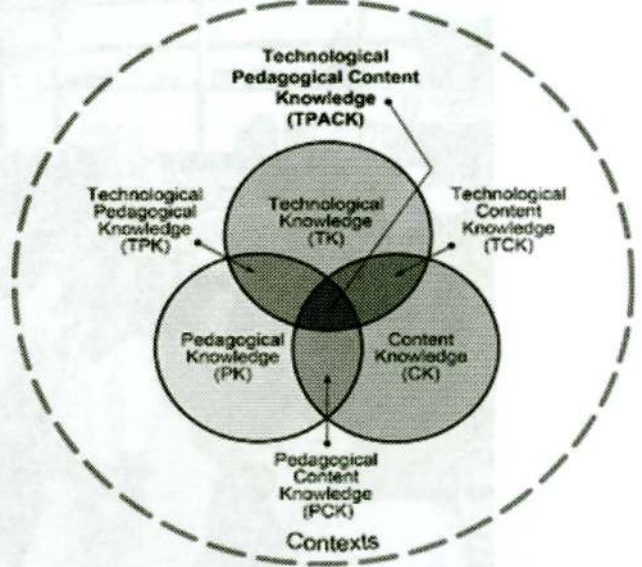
Technological Pedagogical Content Knowledge (TPACK)

Technological Pedagogical Knowledge (TPK)

Technological Knowledge (TK)

Technological Content Knowledge (TCK)

Pedagogical Knowledge (PK)

Content Knowledge (CK)

Pedagogical Content Knowledge (PCK)

Contexts